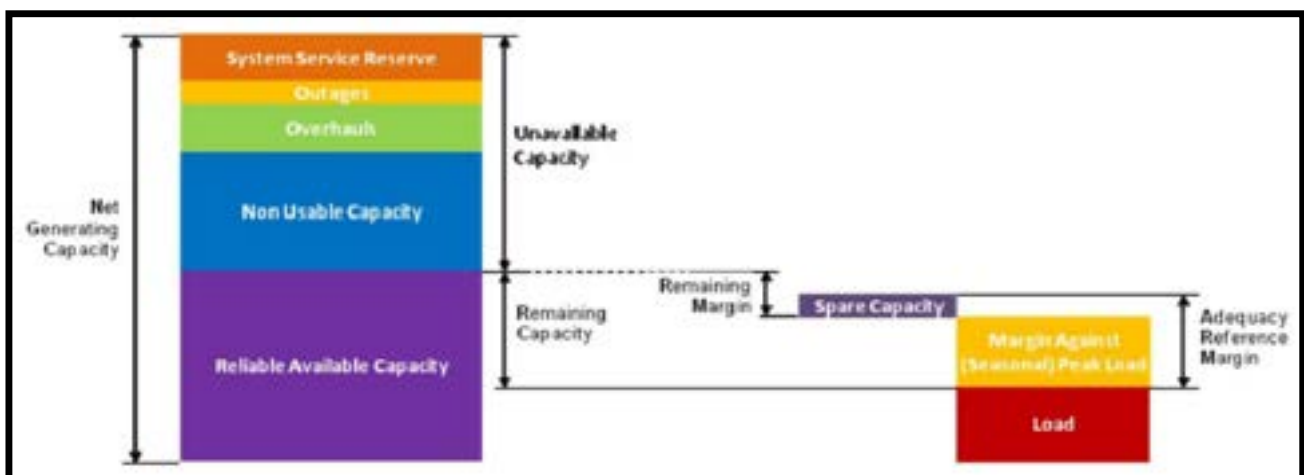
System Service Reserve
Outages
Overhauls
Non Usable Capacity
Reliable Available Capacity

Net Generating Capacity

Unavailable Capacity

Remaining Capacity

Remaining Margin

Spare Capacity

Margin Against (Seasonal) Peak Load

Load

Adequacy Reference Margin